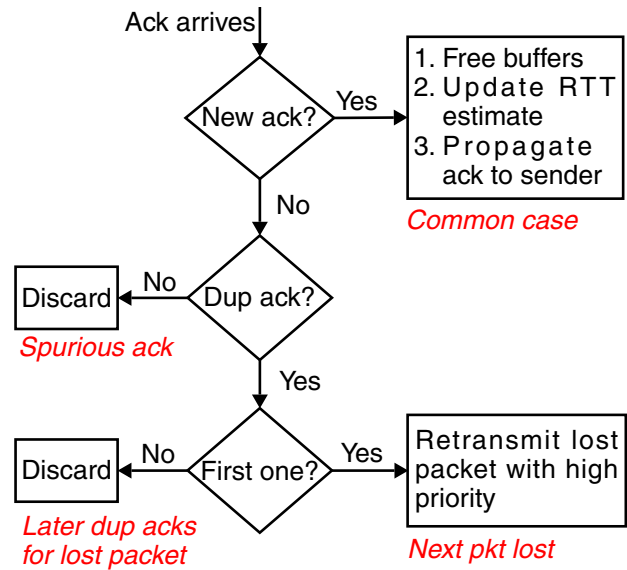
Ack arrives

New ack?

Yes

1. Free buffers
2. Update RTT estimate
3. Propagate ack to sender

Common case

No

Discard

No

Dup ack?

Spurious ack

Yes

Discard

No

First one?

Yes

Retransmit lost packet with high priority

Later dup acks for lost packet

Next pkt lost